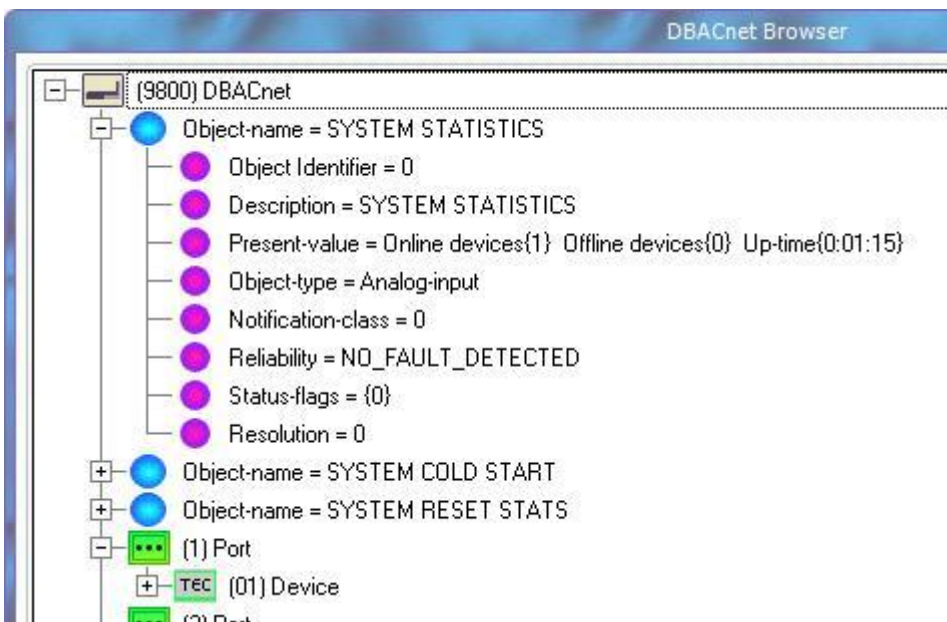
DBACnet Browser

(9800) DBACnet
Object-name = SYSTEM STATISTICS
Object Identifier = 0
Description = SYSTEM STATISTICS
Present-value = Online devices{1} Offline devices{0} Up-time{0:01:15}
Object-type = Analog-input
Notification-class = 0
Reliability = NO_FAULT_DETECTED
Status-flags = {0}
Resolution = 0
Object-name = SYSTEM COLD START
Object-name = SYSTEM RESET STATS
(1) Port
TEC (01) Device
(2) Port